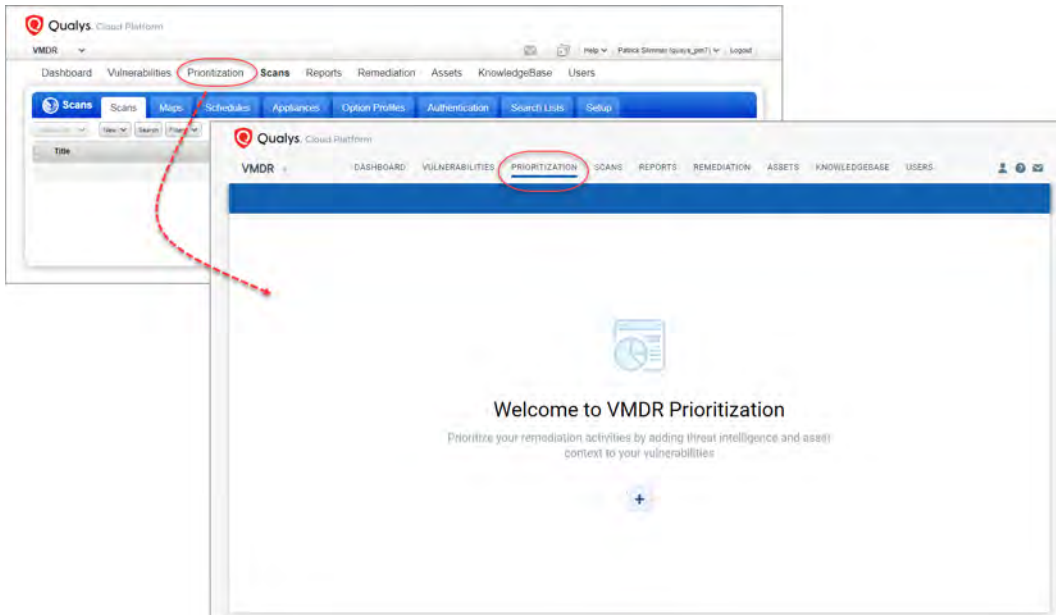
Qualys. Cloud Platform

VMDR

Help Patrick Slimmer (quays_pm7) Logout

Dashboard Vulnerabilities Prioritization Scans Reports Remediation Assets KnowledgeBase Users

Scans Scans Maps Schedules Appliances Option Profiles Authentication Search Lists Setup

New Search Filters

Title

Qualys. Cloud Platform

VMDR

DASHBOARD VULNERABILITIES PRIORITIZATION SCANS REPORTS REMEDIATION ASSETS KNOWLEDGEBASE USERS

Welcome to VMDR Prioritization

Prioritize your remediation activities by adding threat intelligence and asset context to your vulnerabilities

+